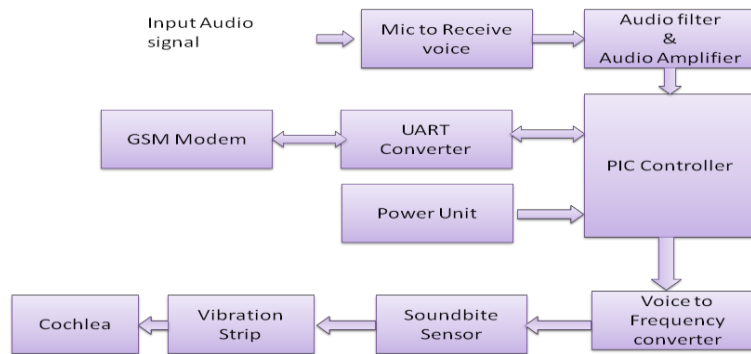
Input Audio signal

Mic to Receive voice

Audio filter & Audio Amplifier

GSM Modem

UART Converter

PIC Controller

Power Unit

Cochlea

Vibration Strip

Soundbite Sensor

Voice to Frequency converter